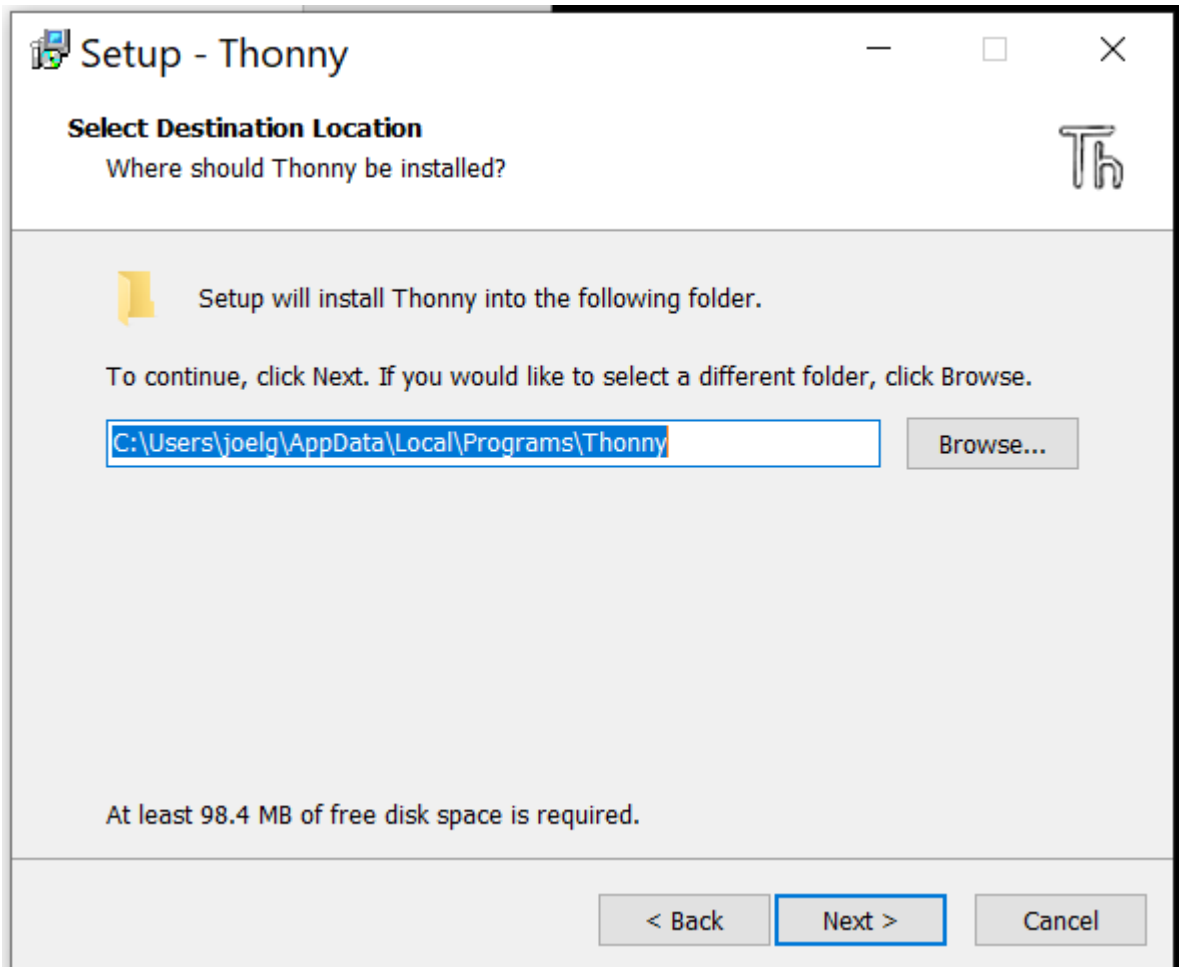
Setup - Thonny

Select Destination Location
Where should Thonny be installed?

Th

Setup will install Thonny into the following folder.

To continue, click Next. If you would like to select a different folder, click Browse.

C:\Users\joelg\AppData\Local\Programs\Thonny

Browse...

At least 98.4 MB of free disk space is required.

< Back

Next >

Cancel